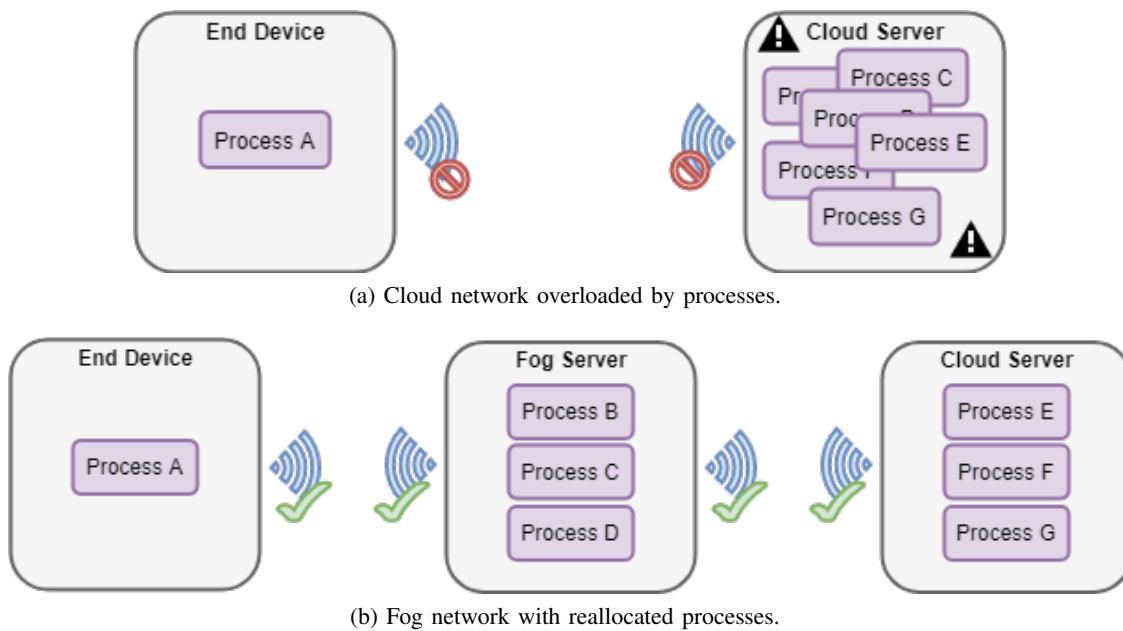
End Device

Process A

Cloud Server

Process C

Pro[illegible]

Pro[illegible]

Process E

Process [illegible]

Process G

(a) Cloud network overloaded by processes.

End Device

Process A

Fog Server

Process B

Process C

Process D

Cloud Server

Process E

Process F

Process G

(b) Fog network with reallocated processes.